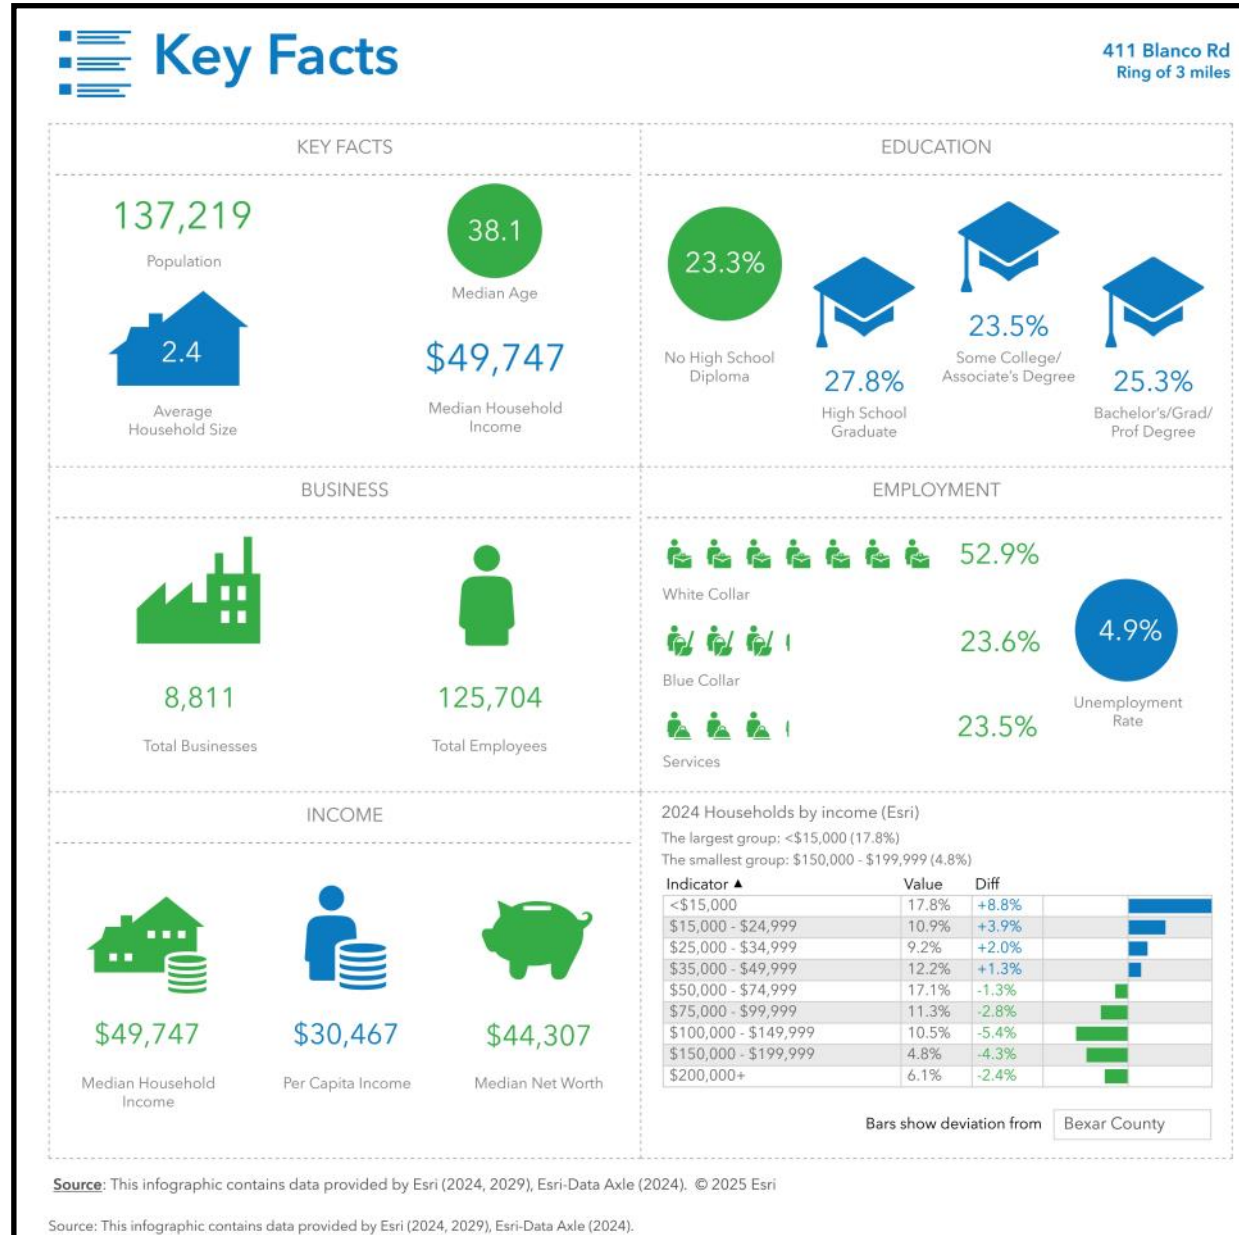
Key Facts

411 Blanco Rd
Ring of 3 miles

KEY FACTS

137,219
Population

38.1
Median Age

2.4
Average Household Size

$49,747
Median Household Income

EDUCATION

23.3%
No High School Diploma

27.8%
High School Graduate

23.5%
Some College/ Associate's Degree

25.3%
Bachelor's/Grad/ Prof Degree

BUSINESS

8,811
Total Businesses

125,704
Total Employees

EMPLOYMENT

52.9%
White Collar

23.6%
Blue Collar

23.5%
Services

4.9%
Unemployment Rate

INCOME

$49,747
Median Household Income

$30,467
Per Capita Income

$44,307
Median Net Worth

2024 Households by income (Esri)
The largest group: <$15,000 (17.8%)
The smallest group: $150,000 - $199,999 (4.8%)

| Indicator ▲ | Value | Diff |
|---|---|---|
| <$15,000 | 17.8% | +8.8% |
| $15,000 - $24,999 | 10.9% | +3.9% |
| $25,000 - $34,999 | 9.2% | +2.0% |
| $35,000 - $49,999 | 12.2% | +1.3% |
| $50,000 - $74,999 | 17.1% | -1.3% |
| $75,000 - $99,999 | 11.3% | -2.8% |
| $100,000 - $149,999 | 10.5% | -5.4% |
| $150,000 - $199,999 | 4.8% | -4.3% |
| $200,000+ | 6.1% | -2.4% |

Bars show deviation from Bexar County

Source: This infographic contains data provided by Esri (2024, 2029), Esri-Data Axle (2024). © 2025 Esri

Source: This infographic contains data provided by Esri (2024, 2029), Esri-Data Axle (2024).